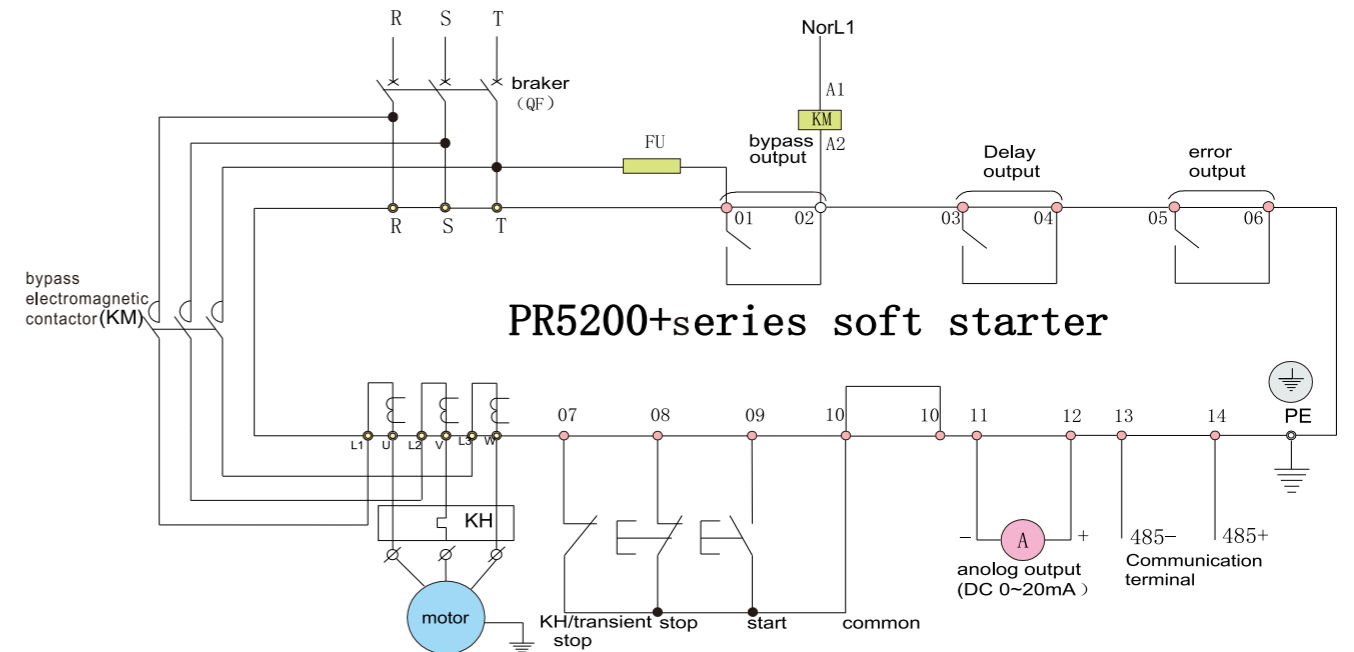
R S T

NorL1

braker (QF)

A1

KM

A2

FU

bypass output

Delay output

error output

R S T

01 02 03 04 05 06

bypass electromagnetic contactor(KM)

PR5200+series soft starter

PE

L1 U L2 V L3 W

07 08 09 10 10 11 12 13 14

KH

– A +

485– 485+

motor

KH/transient stop stop

start

common

anolog output (DC 0~20mA )

Communication terminal